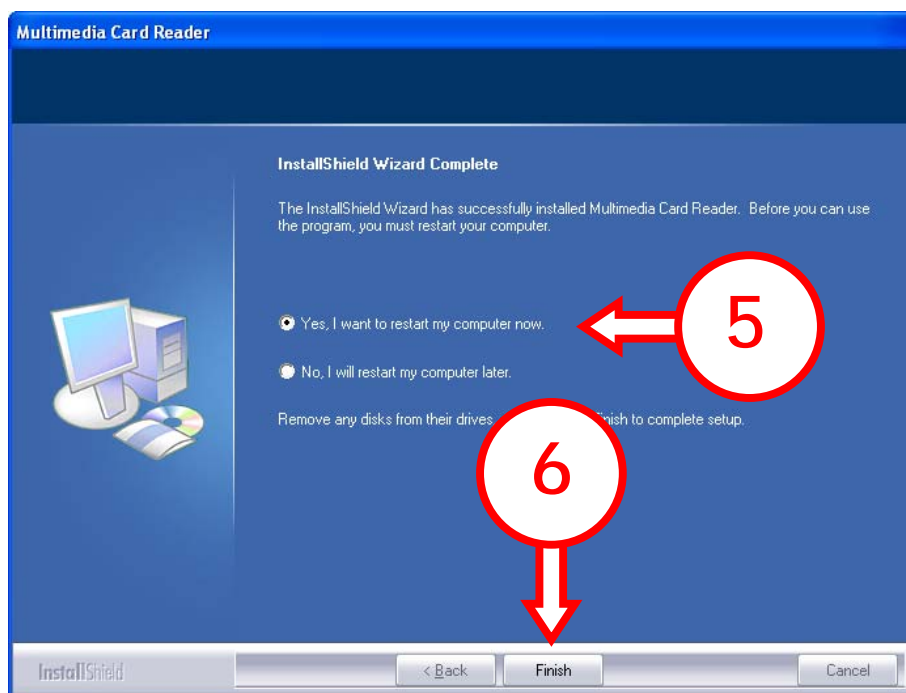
Multimedia Card Reader

InstallShield Wizard Complete

The InstallShield Wizard has successfully installed Multimedia Card Reader. Before you can use the program, you must restart your computer.

Yes, I want to restart my computer now.

No, I will restart my computer later.

Remove any disks from their drives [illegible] Finish to complete setup.

5

6

InstallShield

< Back

Finish

Cancel